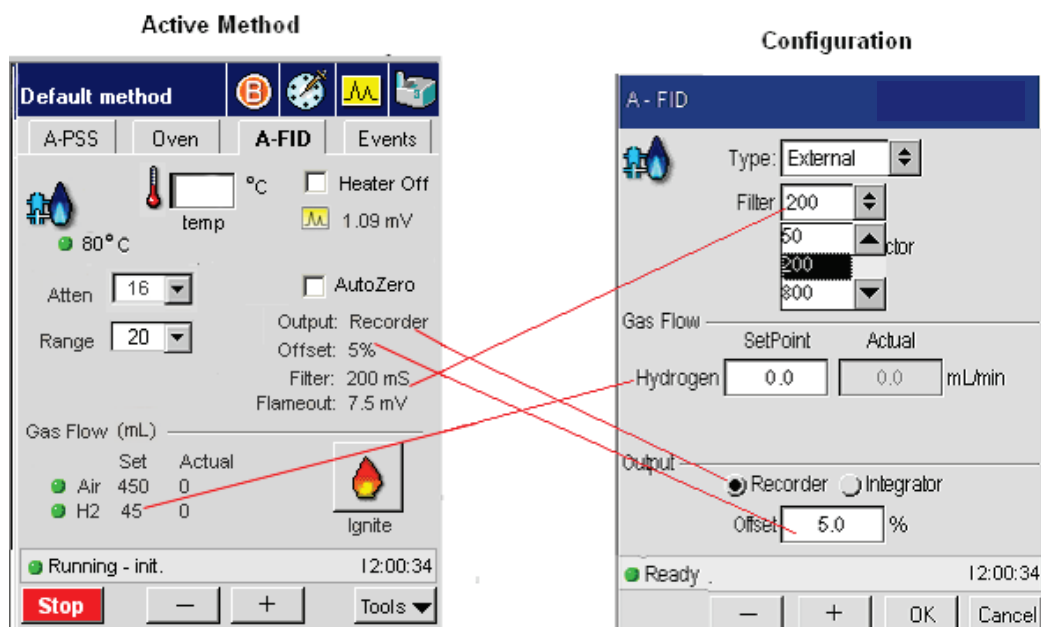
Active Method

Default method

A-PSS | Oven | A-FID | Events

°C

temp

Heater Off

1.09 mV

80° C

AutoZero

Atten 16

Range 20

Output: Recorder
Offset: 5%
Filter: 200 mS
Flameout: 7.5 mV

Gas Flow (mL)

| | Set | Actual |
|---|---|---|
| Air | 450 | 0 |
| H2 | 45 | 0 |

Ignite

Running - init. 12:00:34

Stop — + Tools

Configuration

A - FID

Type: External

Filter 200

50
200
800

ctor

Gas Flow

SetPoint Actual

Hydrogen 0.0 0.0 mL/min

Output

Recorder Integrator

Offset 5.0 %

Ready 12:00:34

— + OK Cancel